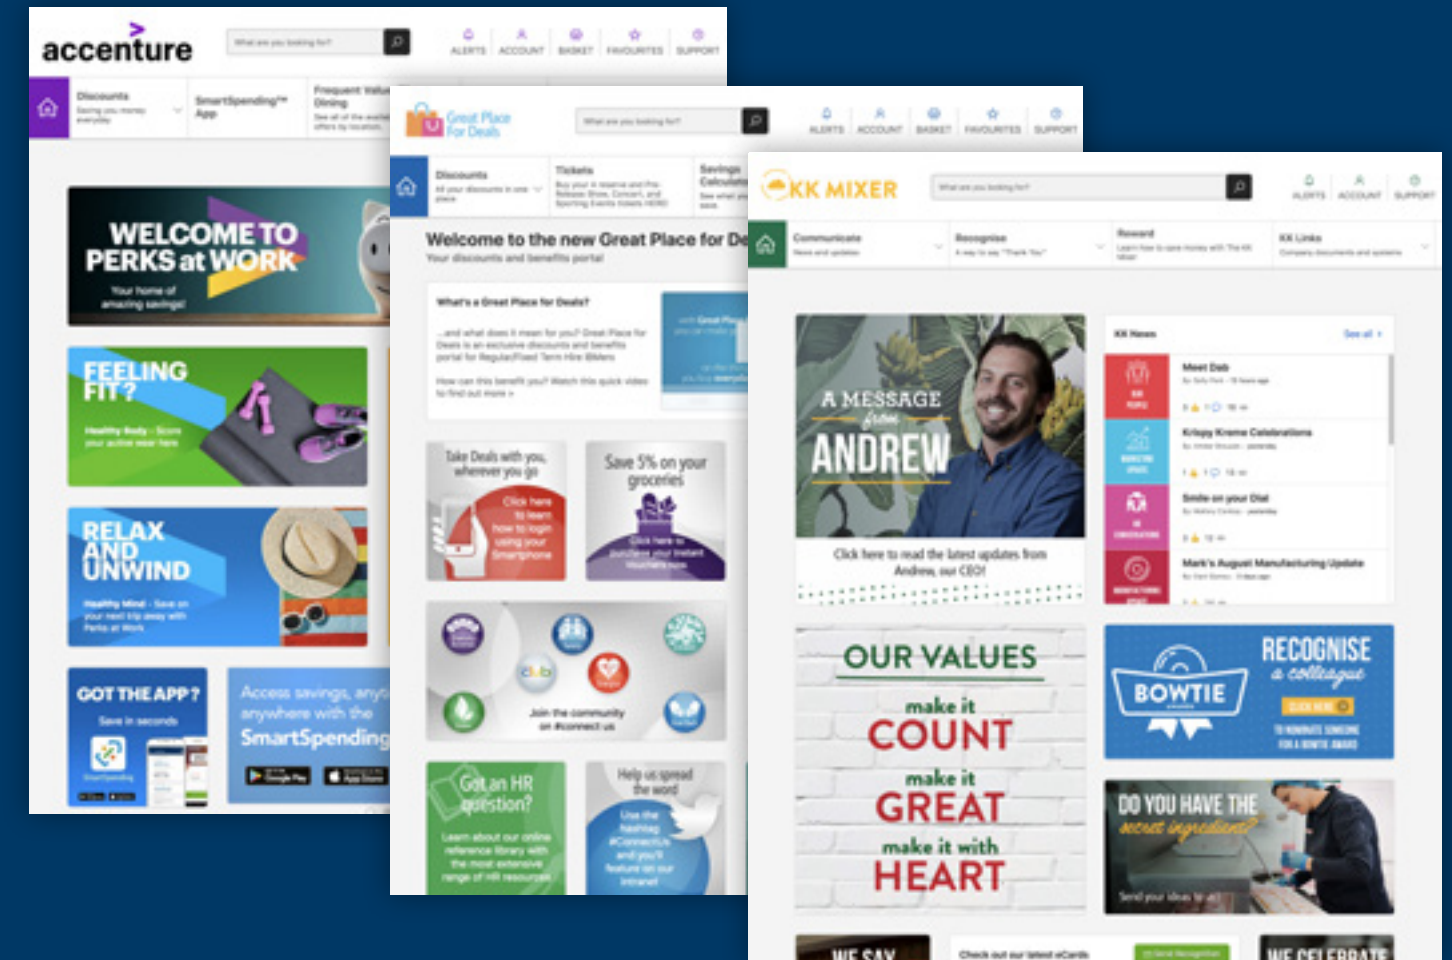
accenture

What are you looking for?

ALERTS ACCOUNT BASKET FAVOURITES SUPPORT

Discounts
Saving you money everyday

SmartSpending™ App

Frequent Value Dining
See all of the available offers by location

WELCOME TO PERKS at WORK
Your home of amazing savings!

FEELING FIT?
Healthy Body - Score your active wear here

RELAX AND UNWIND
Healthy Mind - Save on your next trip away with Perks at Work

GOT THE APP?
Save in seconds

Access savings, anytime, anywhere with the SmartSpending

Great Place For Deals

What are you looking for?

ALERTS ACCOUNT BASKET FAVOURITES SUPPORT

Discounts
All your discounts in one place

Tickets
Buy your in reserve and Pre-Release Show, Concert, and Sporting Events tickets HERE!

Savings Calculator
See what you save

Welcome to the new Great Place for De
Your discounts and benefits portal

What's a Great Place for Deals?

...and what does it mean for you? Great Place for Deals is an exclusive discounts and benefits portal for Regular/Fixed Term Hire Bikers

How can this benefit you? Watch this quick video to find out more >

Take Deals with you, wherever you go
Click here to learn how to login using your Smartphone

Save 5% on your groceries
Click here to purchase your instant vouchers now

Join the community on #connect us

Got an HR question?
Learn about our online reference library with the most extensive range of HR resources

Help us spread the word
Use the hashtag #ConnectUs and you'll feature on our intranet

KK MIXER

What are you looking for?

ALERTS ACCOUNT SUPPORT

Communicate
News and updates

Recognise
A way to say "Thank You"

Reward
Learn how to save money with The KK Mixer

KK Links
Company documents and systems

A MESSAGE from ANDREW

Click here to read the latest updates from Andrew, our CEO!

KK News
See all >

Meet Deb

Krispy Kreme Celebrations

Smile on your Dial

Mark's August Manufacturing Update

OUR VALUES
make it COUNT
make it GREAT
make it with HEART

RECOGNISE a colleague
BOWTIE
CLICK HERE
TO NOMINATE SOMEONE FOR A BOWTIE AWARD

DO YOU HAVE THE secret ingredient?
Send your ideas to us!

WE SAY

Check out our latest eCards

WE CELEBRATE